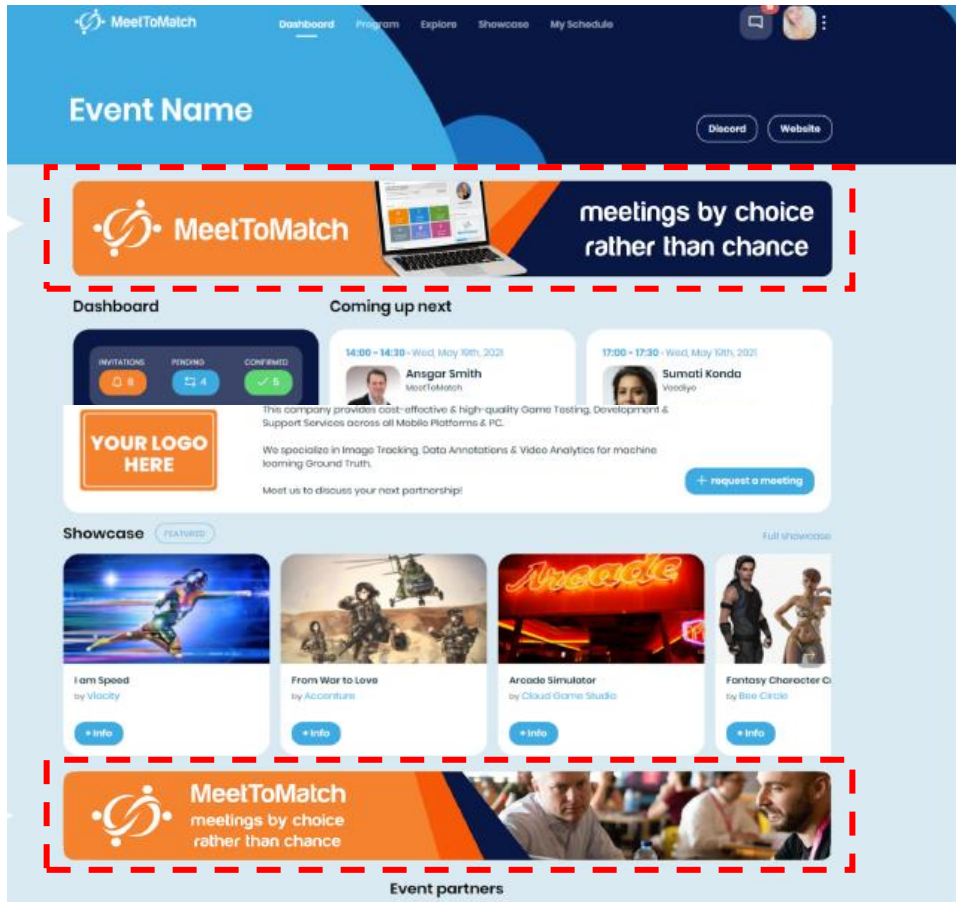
MeetToMatch Dashboard Program Explore Showcase My Schedule

Event Name

Discord Website

MeetToMatch meetings by choice rather than chance

Dashboard

Coming up next

INVITATIONS 8 PENDING 4 CONFIRMED 5

14:00 - 14:30 - Wed, May 19th, 2021 Ansgar Smith MeetToMatch

17:00 - 17:30 - Wed, May 19th, 2021 Sumati Konda Vocdiyo

YOUR LOGO HERE

This company provides cost-effective & high-quality Game Testing, Development & Support Services across all Mobile Platforms & PC.

We specialize in Image Tracking, Data Annotations & Video Analytics for machine learning Ground Truth.

Meet us to discuss your next partnership!

+ request a meeting

Showcase FEATURED

Full showcase

Arcade

I am Speed by Vlocity + Info

From War to Love by Accenture + Info

Arcade Simulator by Cloud Game Studio + Info

Fantasy Character C by Bee Circle + Info

MeetToMatch meetings by choice rather than chance

Event partners